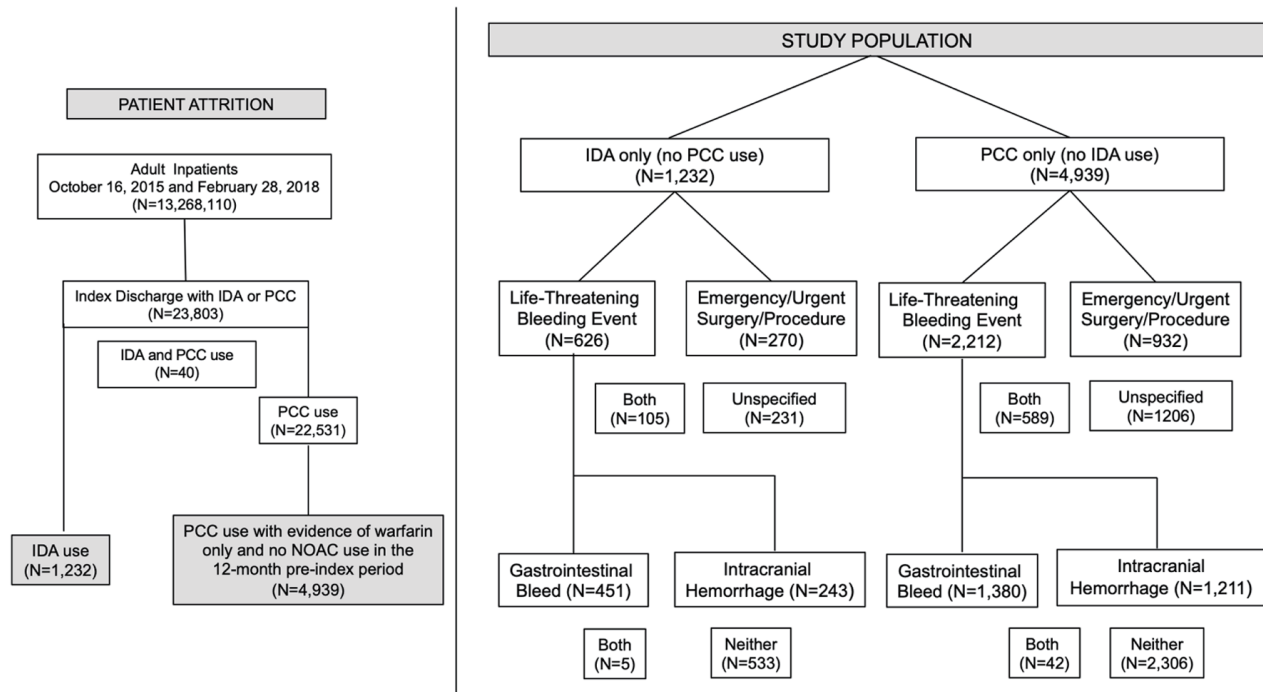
PATIENT ATTRITION

Adult Inpatients
October 16, 2015 and February 28, 2018
(N=13,268,110)

Index Discharge with IDA or PCC
(N=23,803)

IDA and PCC use
(N=40)

PCC use
(N=22,531)

IDA use
(N=1,232)

PCC use with evidence of warfarin only and no NOAC use in the 12-month pre-index period
(N=4,939)

STUDY POPULATION

IDA only (no PCC use)
(N=1,232)

PCC only (no IDA use)
(N=4,939)

Life-Threatening Bleeding Event
(N=626)

Emergency/Urgent Surgery/Procedure
(N=270)

Life-Threatening Bleeding Event
(N=2,212)

Emergency/Urgent Surgery/Procedure
(N=932)

Both
(N=105)

Unspecified
(N=231)

Both
(N=589)

Unspecified
(N=1206)

Gastrointestinal Bleed (N=451)

Intracranial Hemorrhage (N=243)

Gastrointestinal Bleed (N=1,380)

Intracranial Hemorrhage (N=1,211)

Both
(N=5)

Neither
(N=533)

Both
(N=42)

Neither
(N=2,306)